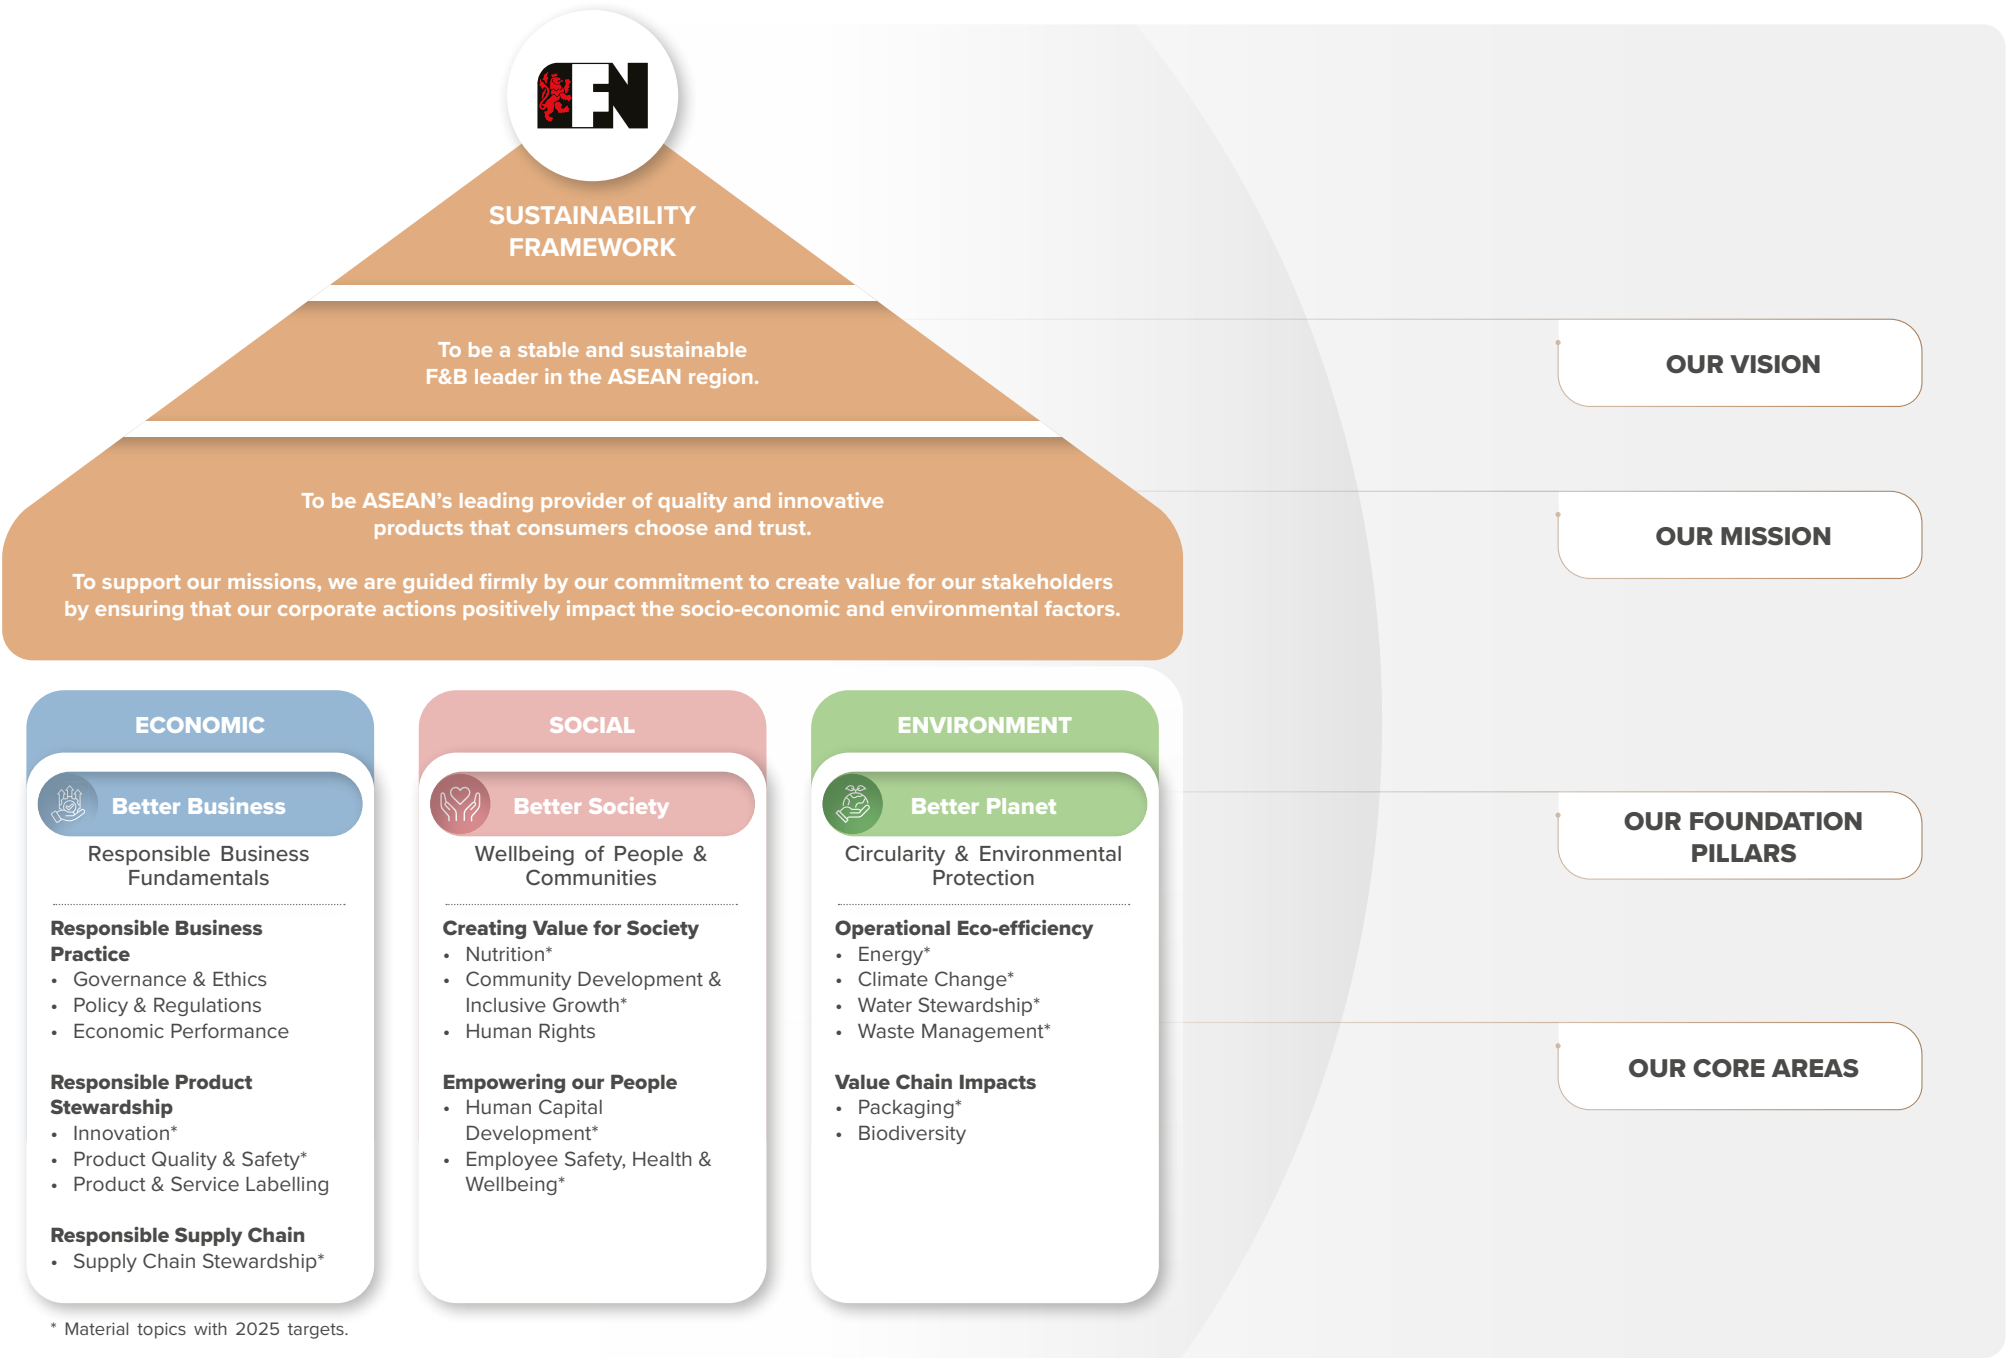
FN

SUSTAINABILITY FRAMEWORK

To be a stable and sustainable F&B leader in the ASEAN region.

OUR VISION

To be ASEAN's leading provider of quality and innovative products that consumers choose and trust.

To support our missions, we are guided firmly by our commitment to create value for our stakeholders by ensuring that our corporate actions positively impact the socio-economic and environmental factors.

OUR MISSION

ECONOMIC

Better Business

Responsible Business Fundamentals

Responsible Business Practice
- Governance & Ethics
- Policy & Regulations
- Economic Performance

Responsible Product Stewardship
- Innovation*
- Product Quality & Safety*
- Product & Service Labelling

Responsible Supply Chain
- Supply Chain Stewardship*

SOCIAL

Better Society

Wellbeing of People & Communities

Creating Value for Society
- Nutrition*
- Community Development & Inclusive Growth*
- Human Rights

Empowering our People
- Human Capital Development*
- Employee Safety, Health & Wellbeing*

ENVIRONMENT

Better Planet

Circularity & Environmental Protection

Operational Eco-efficiency
- Energy*
- Climate Change*
- Water Stewardship*
- Waste Management*

Value Chain Impacts
- Packaging*
- Biodiversity

OUR FOUNDATION PILLARS

OUR CORE AREAS

* Material topics with 2025 targets.